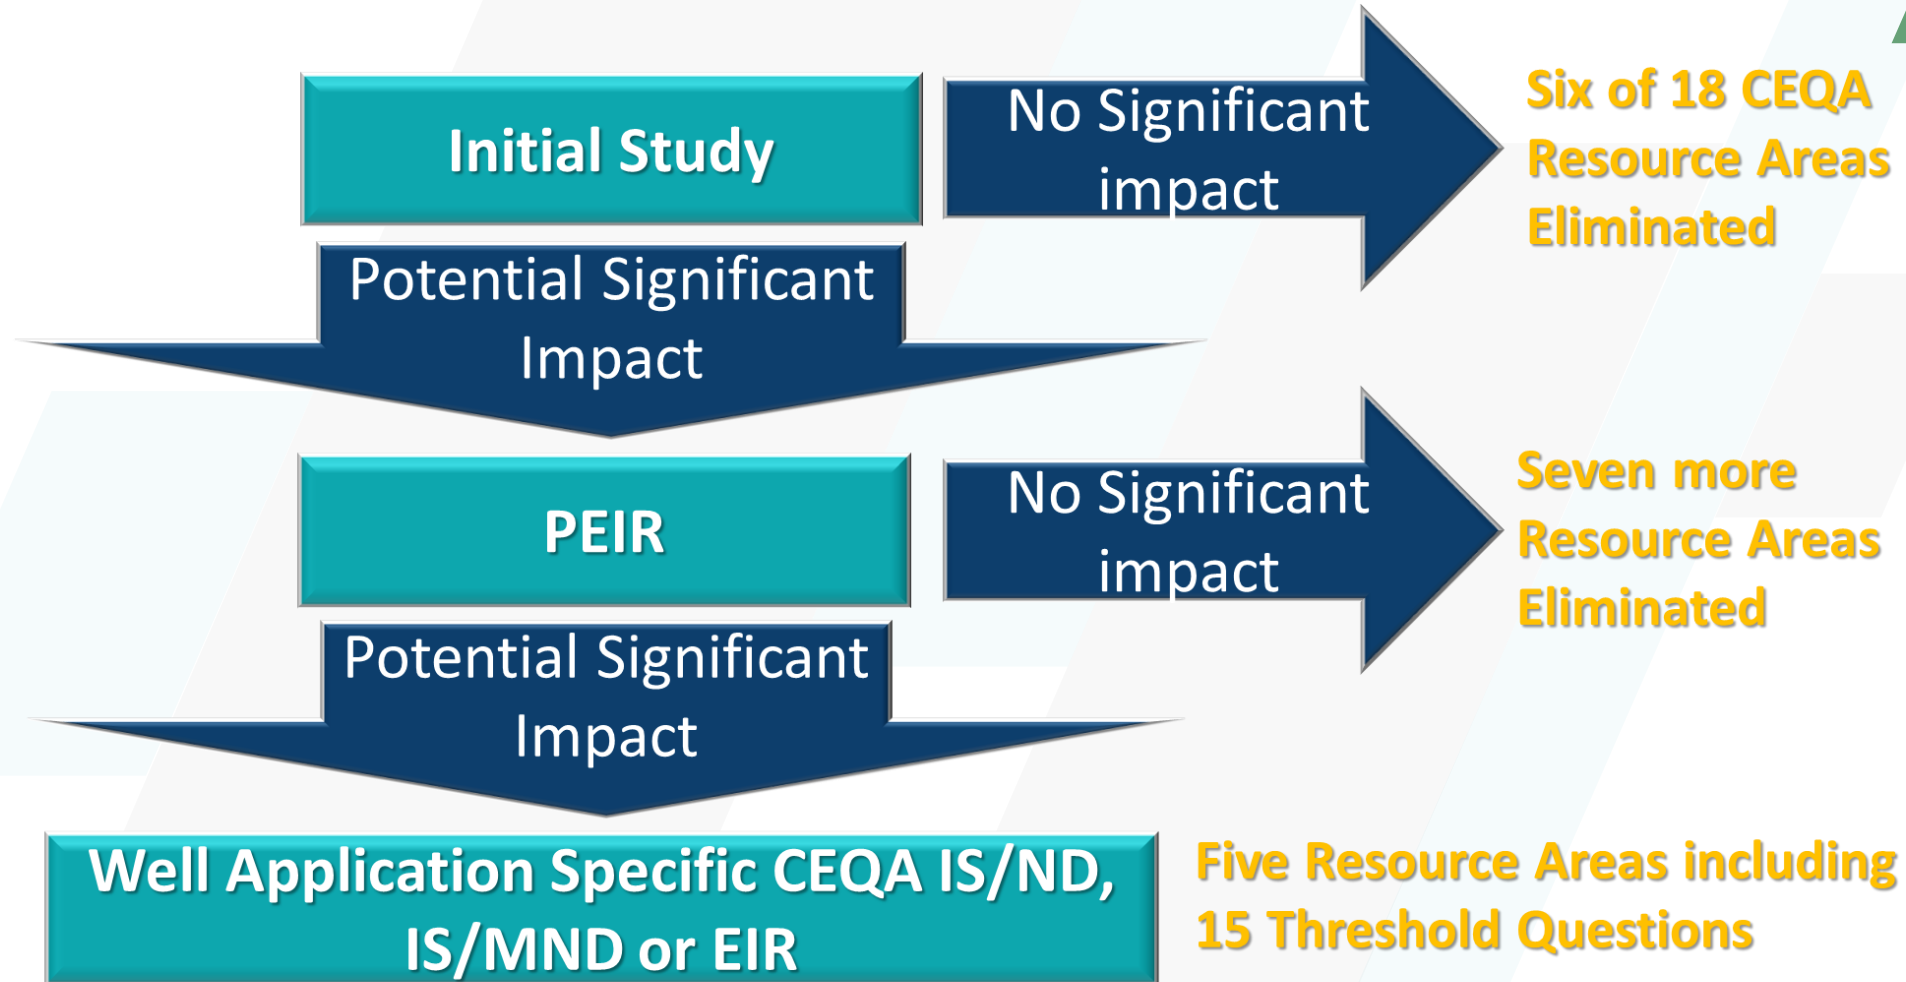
Initial Study

No Significant impact

Six of 18 CEQA Resource Areas Eliminated

Potential Significant Impact

PEIR

No Significant impact

Seven more Resource Areas Eliminated

Potential Significant Impact

Well Application Specific CEQA IS/ND, IS/MND or EIR

Five Resource Areas including 15 Threshold Questions